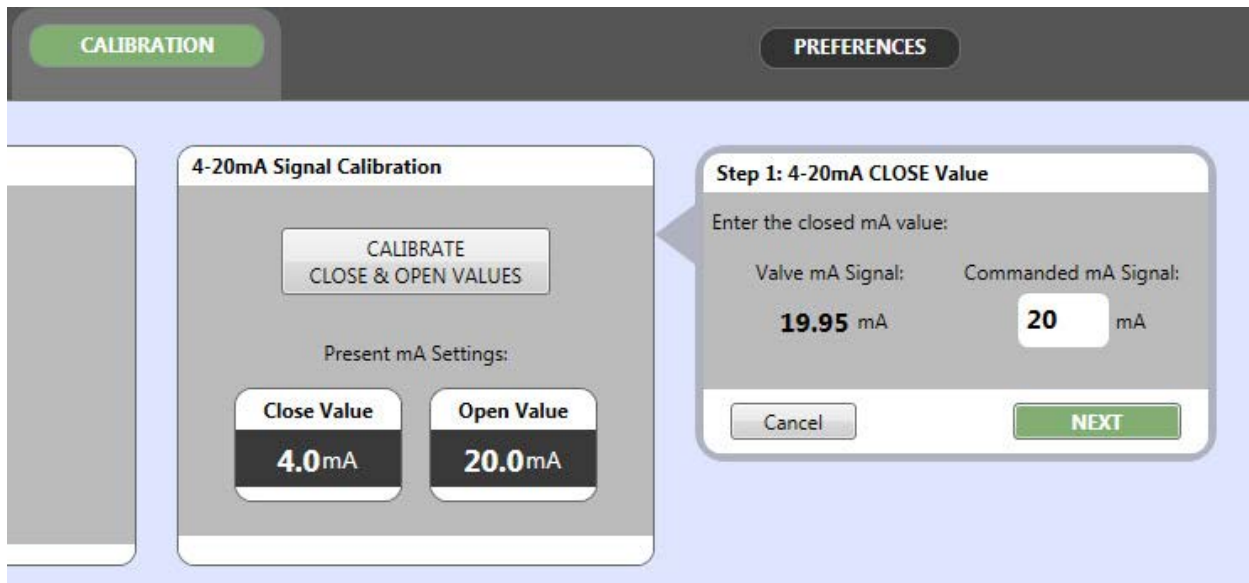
CALIBRATION

PREFERENCES

4-20mA Signal Calibration

CALIBRATE
CLOSE & OPEN VALUES

Present mA Settings:

Close Value
4.0mA

Open Value
20.0mA

Step 1: 4-20mA CLOSE Value

Enter the closed mA value:

Valve mA Signal:
19.95 mA

Commanded mA Signal:
20 mA

Cancel

NEXT